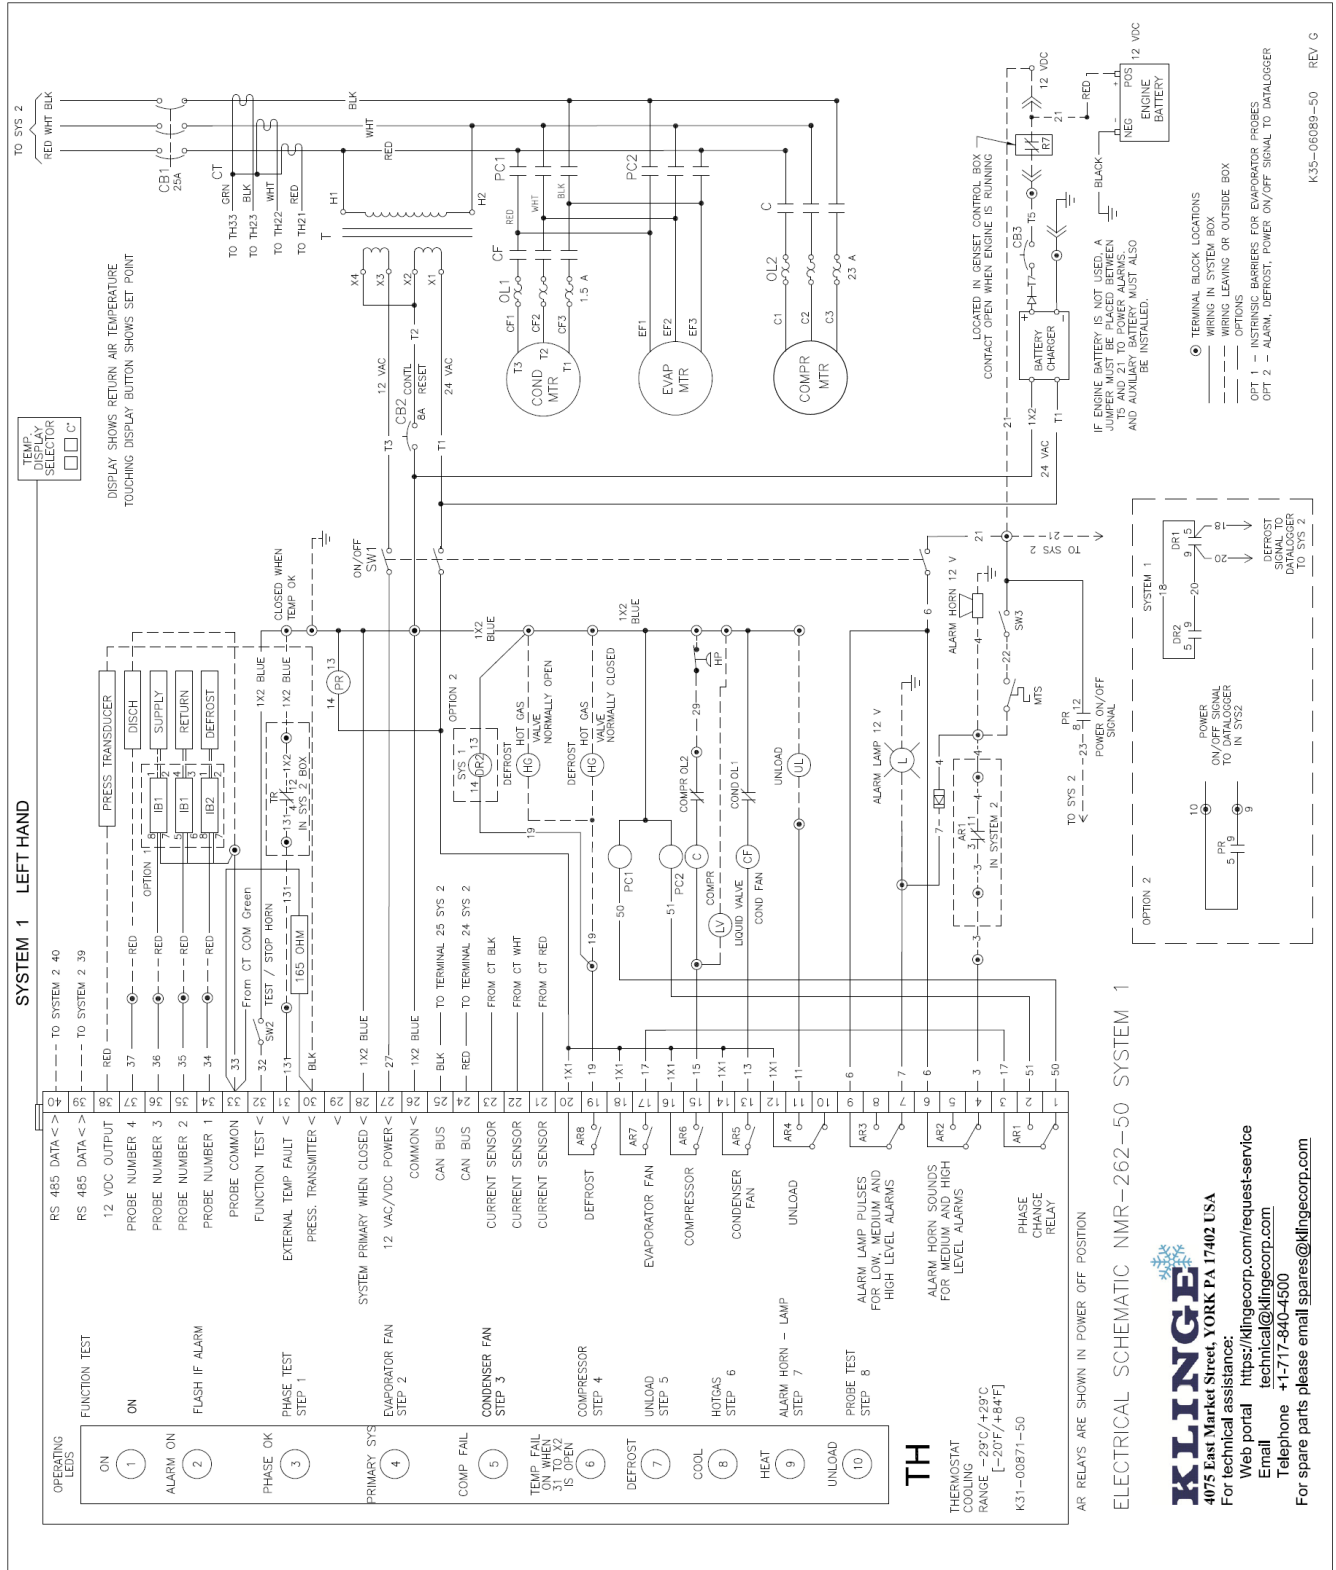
SYSTEM 1 LEFT HAND

TO SYS 2
RED WHT BLK
CB1 25A
CT
GRN BLK WHT RED
TO TH33
TO TH23
TO TH22
TO TH21
BLK
WHT
RED
H1
H2
T
X4 X3 X2 X1
12 VAC
24 VAC
CB2 8A CONTL RESET
T3 T2 T1
PC1
PC2
CF
OL1
CF1 CF2 CF3
1.5 A
COND MTR
EF1 EF2 EF3
EVAP MTR
C
OL2
C1 C2 C3
23 A
COMPR MTR
RED WHT BLK

LOCATED IN GENSET CONTROL BOX CONTACT OPEN WHEN ENGINE IS RUNNING
12 VDC
RED
POS NEG
ENGINE BATTERY
12 VDC
R7
BLACK
CB3
T5
T7
BATTERY CHARGER
1X2
24 VAC
21

IF ENGINE BATTERY IS NOT USED, A JUMPER MUST BE PLACED BETWEEN T5 AND 21 TO POWER ALARMS. AND AUXILIARY BATTERY MUST ALSO BE INSTALLED.

TERMINAL BLOCK LOCATIONS
WIRING IN SYSTEM BOX
WIRING LEAVING OR OUTSIDE BOX
OPTIONS
OPT 1 – INTRINSIC BARRIERS FOR EVAPORATOR PROBES
OPT 2 – ALARM, DEFROST, POWER ON/OFF SIGNAL TO DATALOGGER

K35-06089-50 REV G

TEMP DISPLAY SELECTOR
F° C°

DISPLAY SHOWS RETURN AIR TEMPERATURE
TOUCHING DISPLAY BUTTON SHOWS SET POINT

ON/OFF SW1
CLOSED WHEN TEMP OK
TO SYS 2
21

SYSTEM 1
DR1
DR2
DEFROST SIGNAL TO DATALOGGER TO SYS 2
POWER ON/OFF SIGNAL TO DATALOGGER IN SYS2
OPTION 2
PR

PRESS TRANSDUCER
DISCH
SUPPLY
RETURN
DEFROST
IB1 IB1 IB2
OPTION 1
1X2 BLUE
1X2 BLUE
TR
IN SYS 2 BOX
PR
OPTION 2
SYS 1 DR2
HG HOT GAS VALVE NORMALLY OPEN DEFROST
HG HOT GAS VALVE NORMALLY CLOSED DEFROST
1X2 BLUE
1X2 BLUE
HP
COMPR OL2
COND OL1
UNLOAD UL
PC1
PC2
C COMPR
LV LIQUID VALVE
CF COND FAN
ALARM LAMP 12 V
L
ALARM HORN 12 V
SW3
MTS
AR1 IN SYSTEM 2
TO SYS 2
POWER ON/OFF SIGNAL
From CT COM Green
TEST / STOP HORN
SW2
165 OHM

TO SYSTEM 2 40
TO SYSTEM 2 39
RED
TO TERMINAL 25 SYS 2
TO TERMINAL 24 SYS 2
FROM CT BLK
FROM CT WHT
FROM CT RED
1X2 BLUE
1X2 BLUE
BLK
RED

RS 485 DATA <
RS 485 DATA <
12 VDC OUTPUT
PROBE NUMBER 4
PROBE NUMBER 3
PROBE NUMBER 2
PROBE NUMBER 1
PROBE COMMON
FUNCTION TEST <
EXTERNAL TEMP FAULT <
PRESS. TRANSMITTER <
SYSTEM PRIMARY WHEN CLOSED <
12 VAC/VDC POWER <
COMMON <
CAN BUS
CAN BUS
CURRENT SENSOR
CURRENT SENSOR
CURRENT SENSOR
DEFROST AR8
EVAPORATOR FAN AR7
COMPRESSOR AR6
CONDENSER FAN AR5
UNLOAD AR4
ALARM LAMP PULSES FOR LOW, MEDIUM AND HIGH LEVEL ALARMS AR3
ALARM HORN SOUNDS FOR MEDIUM AND HIGH LEVEL ALARMS AR2
PHASE CHANGE RELAY AR1

OPERATING LEDS
FUNCTION TEST
ON 1 ON
ALARM ON 2 FLASH IF ALARM
PHASE OK 3 PHASE TEST STEP 1
PRIMARY SYS 4 EVAPORATOR FAN STEP 2
COMP FAIL 5 CONDENSER FAN STEP 3
TEMP FAIL ON WHEN 31 TO X2 IS OPEN 6 COMPRESSOR STEP 4
DEFROST 7 UNLOAD STEP 5
COOL 8 HOTGAS STEP 6
HEAT 9 ALARM HORN – LAMP STEP 7
UNLOAD 10 PROBE TEST STEP 8

TH
THERMOSTAT COOLING RANGE -29°C/+29°C [-20°F/+84°F]
K31-00871-50

AR RELAYS ARE SHOWN IN POWER OFF POSITION

ELECTRICAL SCHEMATIC NMR-262-50 SYSTEM 1

KLINGE
4075 East Market Street, YORK PA 17402 USA
For technical assistance:
Web portal https://klingecorp.com/request-service
Email technical@klingecorp.com
Telephone +1-717-840-4500
For spare parts please email spares@klingecorp.com